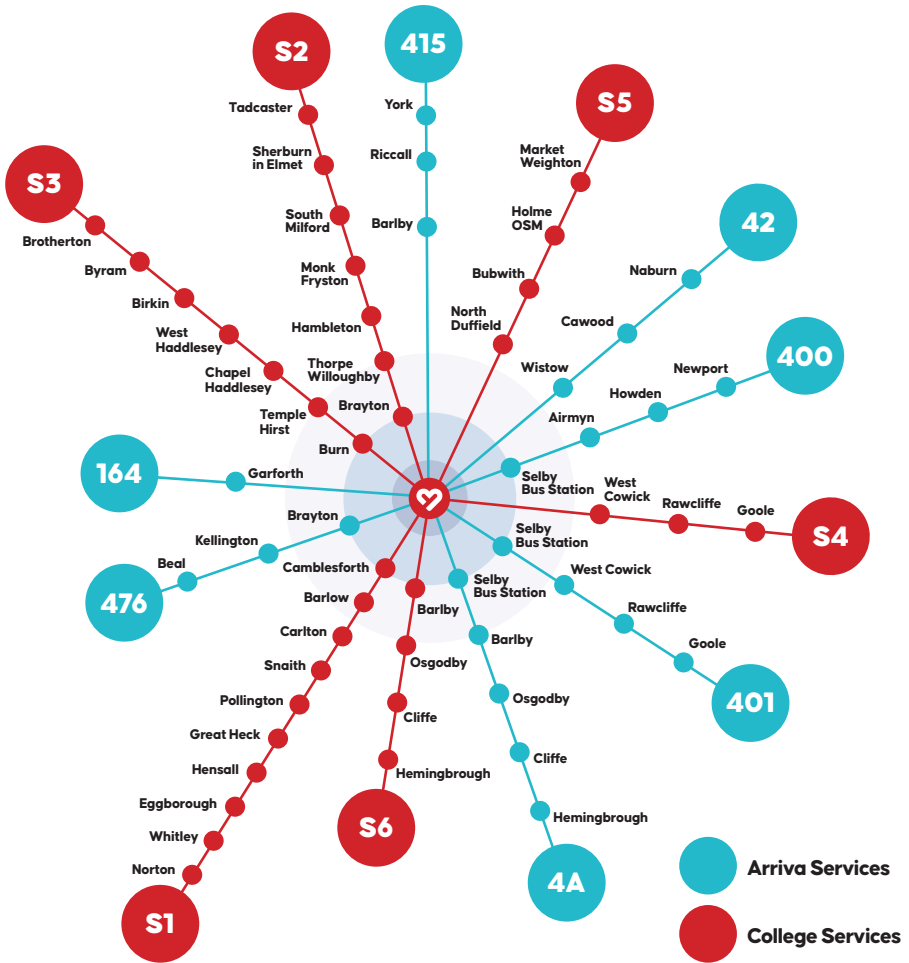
S2
Tadcaster
Sherburn in Elmet
South Milford
Monk Fryston
Hambleton
Thorpe Willoughby
Brayton
Burn

415
York
Riccall
Barlby

S5
Market Weighton
Holme OSM
Bubwith
North Duffield

S3
Brotherton
Byram
Birkin
West Haddlesey
Chapel Haddlesey
Temple Hirst

42
Naburn
Cawood
Wistow

400
Newport
Howden
Airmyn
Selby Bus Station

164
Garforth

S4
West Cowick
Rawcliffe
Goole

476
Beal
Kellington
Brayton

401
Selby Bus Station
West Cowick
Rawcliffe
Goole

S1
Camblesforth
Barlow
Carlton
Snaith
Pollington
Great Heck
Hensall
Eggborough
Whitley
Norton

S6
Barlby
Osgodby
Cliffe
Hemingbrough

4A
Selby Bus Station
Barlby
Osgodby
Cliffe
Hemingbrough

Arriva Services
College Services